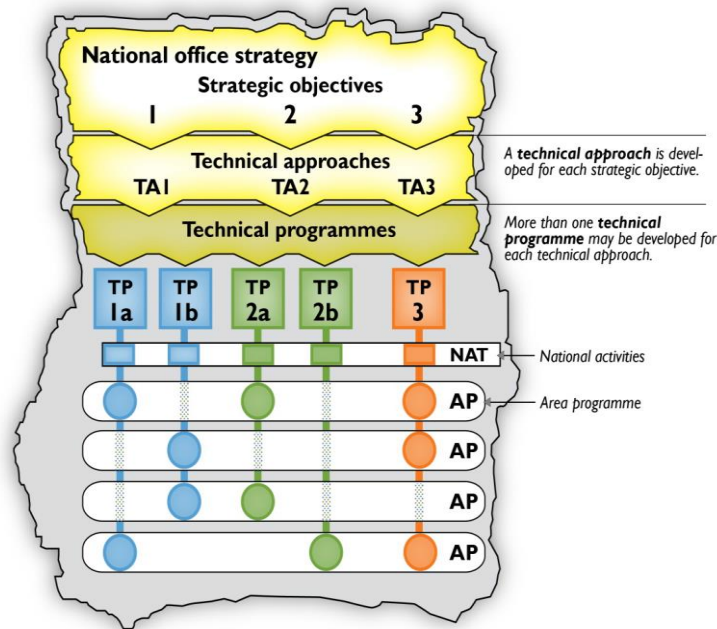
National office strategy

Strategic objectives

1 2 3

Technical approaches

TA1 TA2 TA3

A ***technical approach*** is developed for each strategic objective.

Technical programmes

More than one ***technical programme*** may be developed for each technical approach.

TP 1a

TP 1b

TP 2a

TP 2b

TP 3

NAT

National activities

AP

Area programme

AP

AP

AP